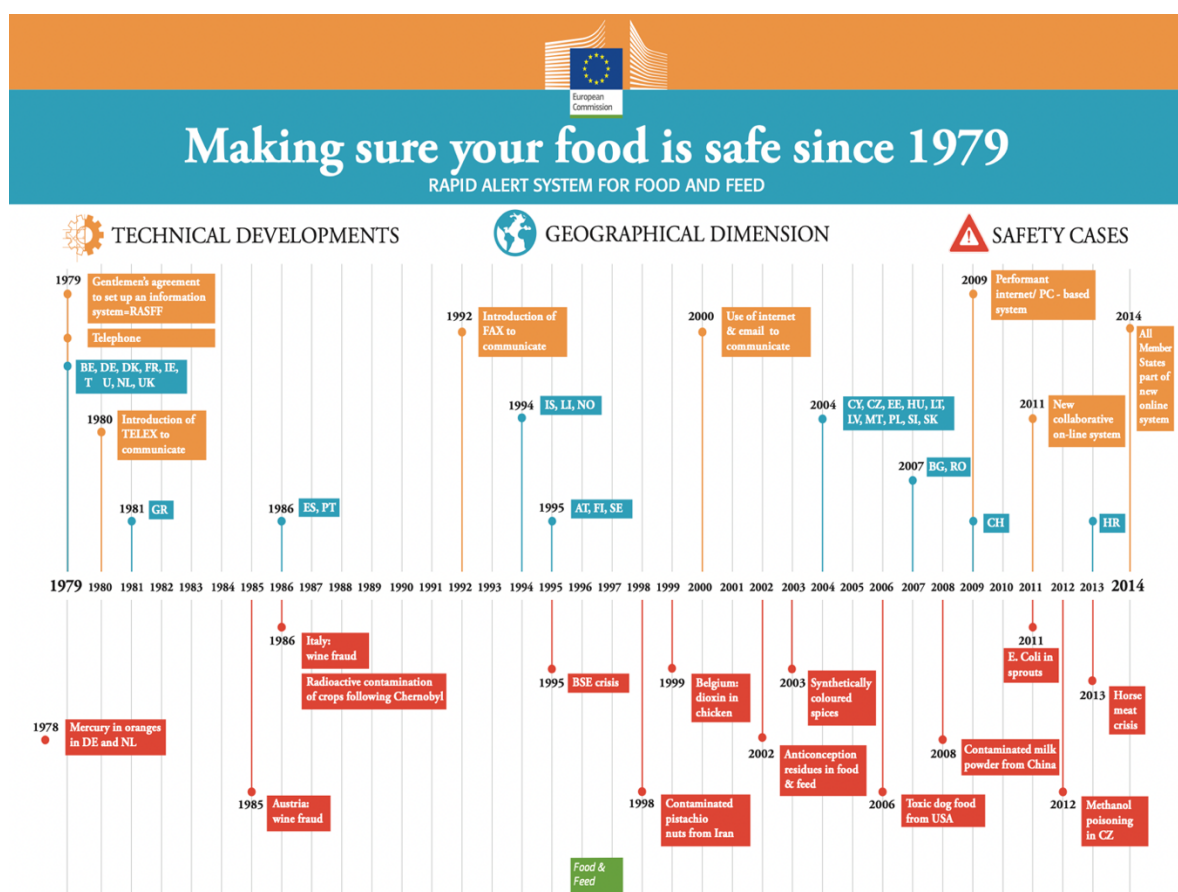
European Commission

Making sure your food is safe since 1979

RAPID ALERT SYSTEM FOR FOOD AND FEED

TECHNICAL DEVELOPMENTS

GEOGRAPHICAL DIMENSION

SAFETY CASES

1979 Gentlemen's agreement to set up an information system=RASFF

Telephone

BE, DE, DK, FR, IE, IT, LU, NL, UK

1980 Introduction of TELEX to communicate

1981 GR

1986 ES, PT

1992 Introduction of FAX to communicate

1994 IS, LI, NO

1995 AT, FI, SE

2000 Use of internet & email to communicate

2004 CY, CZ, EE, HU, LT, LV, MT, PL, SI, SK

2007 BG, RO

2009 Performant internet/ PC - based system

CH

2011 New collaborative on-line system

HR

2014 All Member States part of new online system

1979 1980 1981 1982 1983 1984 1985 1986 1987 1988 1989 1990 1991 1992 1993 1994 1995 1996 1997 1998 1999 2000 2001 2002 2003 2004 2005 2006 2007 2008 2009 2010 2011 2012 2013 2014

1986 Italy: wine fraud

Radioactive contamination of crops following Chernobyl

1995 BSE crisis

1999 Belgium: dioxin in chicken

2003 Synthetically coloured spices

2011 E. Coli in sprouts

2013 Horse meat crisis

1978 Mercury in oranges in DE and NL

2002 Anticonception residues in food & feed

2008 Contaminated milk powder from China

1985 Austria: wine fraud

1998 Contaminated pistachio nuts from Iran

2006 Toxic dog food from USA

2012 Methanol poisoning in CZ

Food & Feed